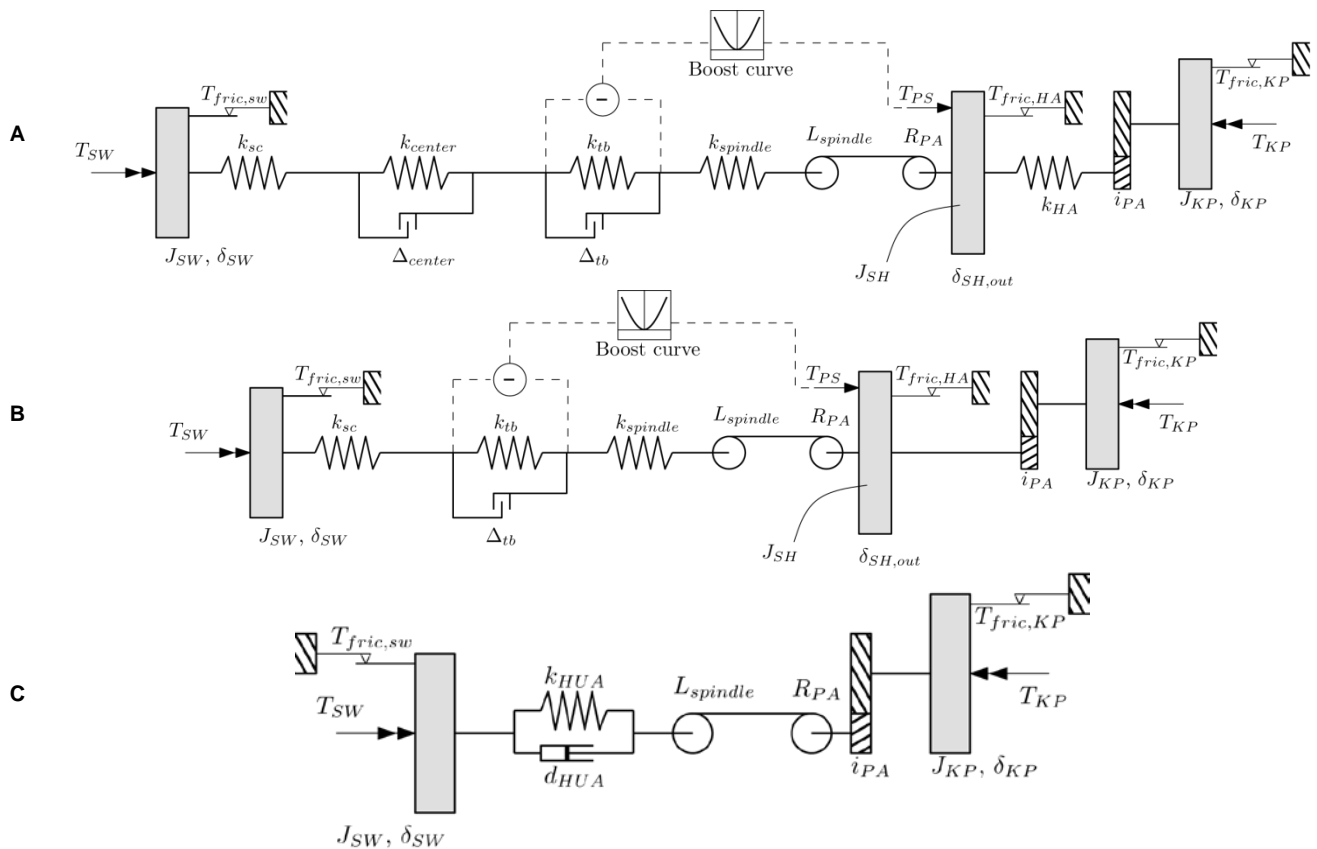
A

Boost curve

$T_{fric,sw}$

$T_{SW}$

$k_{sc}$

$k_{center}$

$k_{tb}$

$k_{spindle}$

$L_{spindle}$

$R_{PA}$

$T_{PS}$

$T_{fric,HA}$

$T_{fric,KP}$

$T_{KP}$

$k_{HA}$

$i_{PA}$

$J_{KP}$, $\delta_{KP}$

$J_{SW}$, $\delta_{SW}$

$\Delta_{center}$

$\Delta_{tb}$

$J_{SH}$

$\delta_{SH,out}$

B

Boost curve

$T_{fric,sw}$

$T_{SW}$

$k_{sc}$

$k_{tb}$

$k_{spindle}$

$L_{spindle}$

$R_{PA}$

$T_{PS}$

$T_{fric,HA}$

$T_{fric,KP}$

$T_{KP}$

$i_{PA}$

$J_{KP}$, $\delta_{KP}$

$J_{SW}$, $\delta_{SW}$

$\Delta_{tb}$

$J_{SH}$

$\delta_{SH,out}$

C

$T_{fric,sw}$

$T_{SW}$

$k_{HUA}$

$d_{HUA}$

$L_{spindle}$

$R_{PA}$

$T_{fric,KP}$

$T_{KP}$

$i_{PA}$

$J_{KP}$, $\delta_{KP}$

$J_{SW}$, $\delta_{SW}$